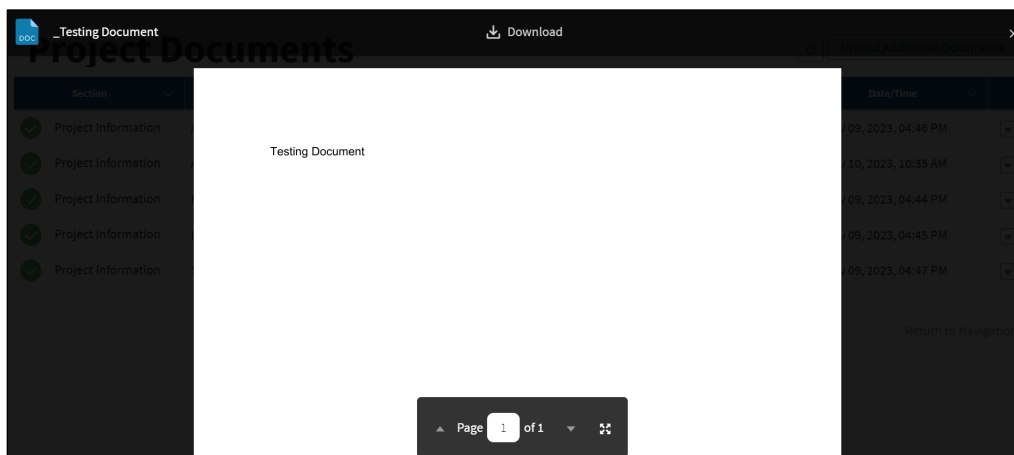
DOC _Testing Document

Download

Project Documents

Upload Additional Documents

| Section | Date/Time |
|---|---|
| Project Information | 09, 2023, 04:46 PM |
| Project Information | 10, 2023, 10:35 AM |
| Project Information | 09, 2023, 04:44 PM |
| Project Information | 09, 2023, 04:45 PM |
| Project Information | 09, 2023, 04:47 PM |

Return to Navigation

Testing Document

Page 1 of 1